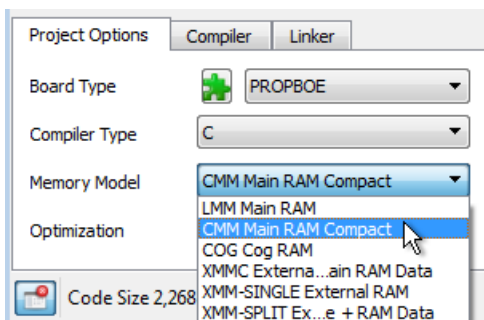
Project Options
Compiler
Linker

Board Type
PROPBOE

Compiler Type
C

Memory Model
CMM Main RAM Compact

Optimization

LMM Main RAM
CMM Main RAM Compact
COG Cog RAM
XMMC Externa...ain RAM Data
XMM-SINGLE External RAM
XMM-SPLIT Ex...e + RAM Data

Code Size 2,268